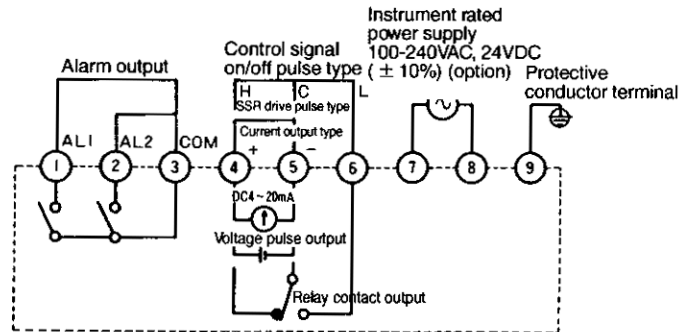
Instrument rated power supply 100-240VAC, 24VDC ($\pm$ 10%) (option)

Control signal on/off pulse type

Alarm output

Protective conductor terminal

H C L

SSR drive pulse type

Current output type

AL1 AL2 COM

+ −

1 2 3 4 5 6 7 8 9

DC4 ~ 20mA

Voltage pulse output

Relay contact output